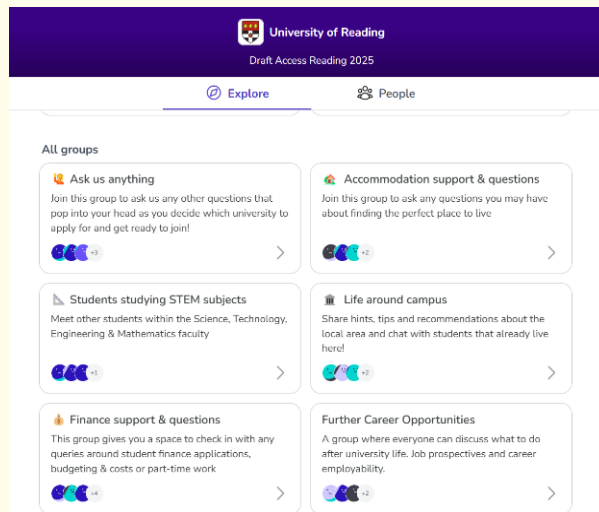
University of Reading

Draft Access Reading 2025

Explore

People

All groups

Ask us anything

Join this group to ask us any other questions that pop into your head as you decide which university to apply for and get ready to join!

+3

Accommodation support & questions

Join this group to ask any questions you may have about finding the perfect place to live

+2

Students studying STEM subjects

Meet other students within the Science, Technology, Engineering & Mathematics faculty

+1

Life around campus

Share hints, tips and recommendations about the local area and chat with students that already live here!

+2

Finance support & questions

This group gives you a space to check in with any queries around student finance applications, budgeting & costs or part-time work

+4

Further Career Opportunities

A group where everyone can discuss what to do after university life. Job prospectives and career employability.

+2